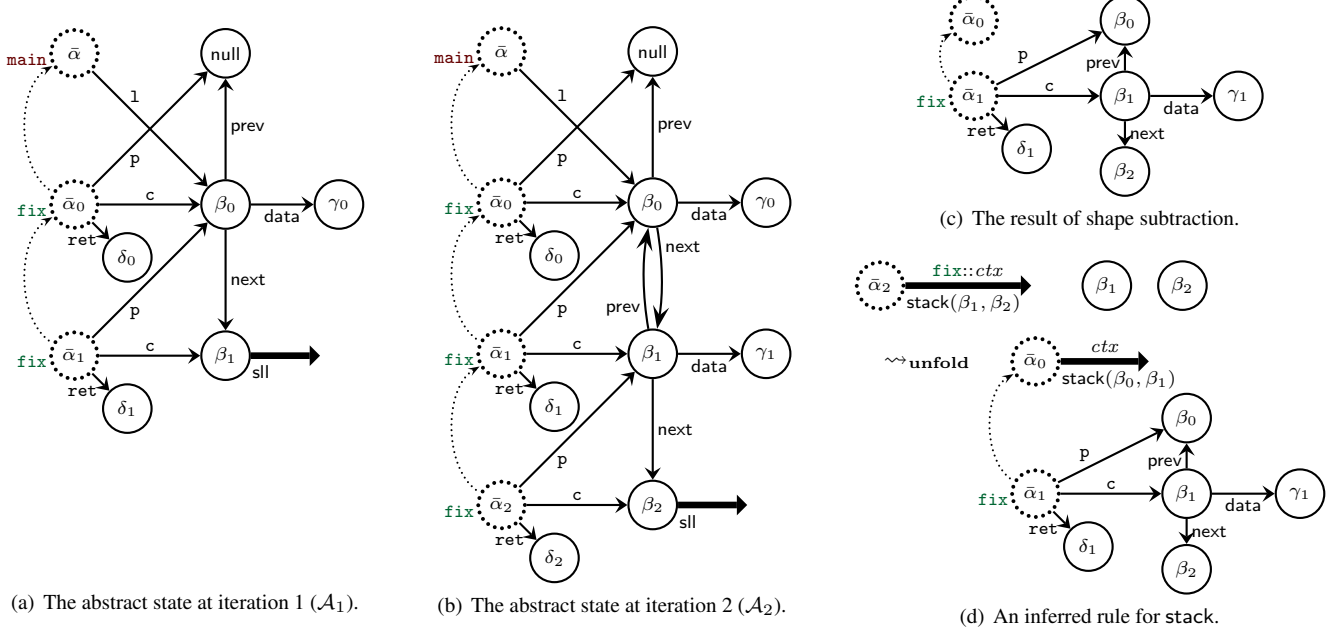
main $\bar{\alpha}$ null l p prev fix $\bar{\alpha}_0$ c $\beta_0$ data $\gamma_0$ ret $\delta_0$ next p fix $\bar{\alpha}_1$ c $\beta_1$ sll ret $\delta_1$

(a) The abstract state at iteration 1 ($\mathcal{A}_1$).

main $\bar{\alpha}$ null l p prev fix $\bar{\alpha}_0$ c $\beta_0$ data $\gamma_0$ ret $\delta_0$ next p prev fix $\bar{\alpha}_1$ c $\beta_1$ data $\gamma_1$ ret $\delta_1$ next p fix $\bar{\alpha}_2$ c $\beta_2$ sll ret $\delta_2$

(b) The abstract state at iteration 2 ($\mathcal{A}_2$).

$\bar{\alpha}_0$ $\beta_0$ p prev fix $\bar{\alpha}_1$ c $\beta_1$ data $\gamma_1$ ret $\delta_1$ next $\beta_2$

(c) The result of shape subtraction.

$\bar{\alpha}_2$ fix::$ctx$ stack($\beta_1, \beta_2$) $\beta_1$ $\beta_2$

$\rightsquigarrow$unfold $\bar{\alpha}_0$ $ctx$ stack($\beta_0, \beta_1$) $\beta_0$ p prev fix $\bar{\alpha}_1$ c $\beta_1$ data $\gamma_1$ ret $\delta_1$ next $\beta_2$

(d) An inferred rule for stack.